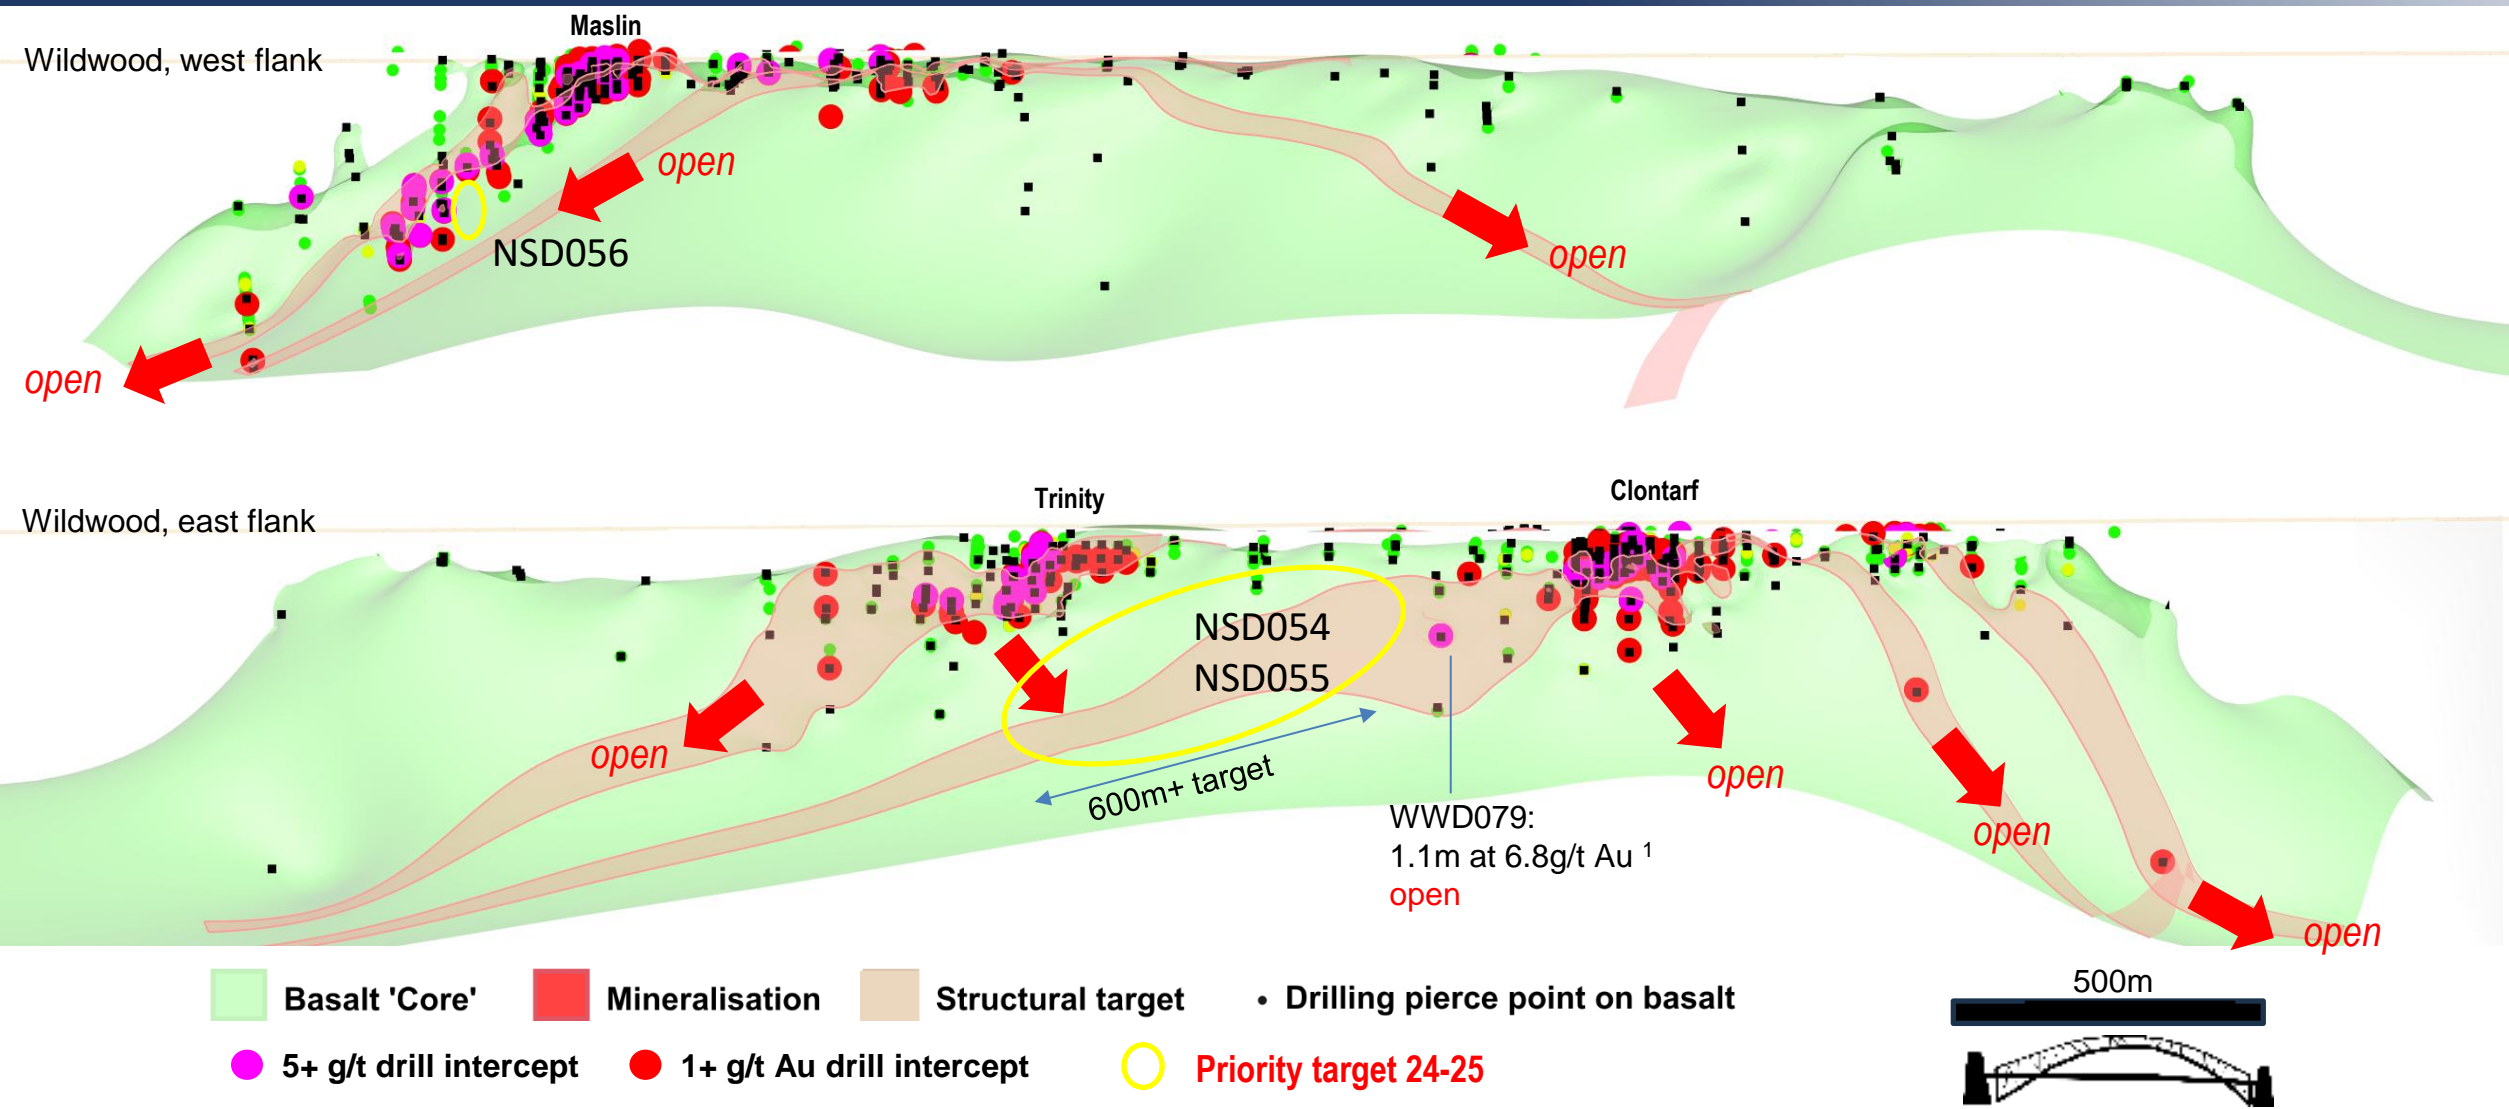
Maslin

Wildwood, west flank

open

NSD056

open

open

Wildwood, east flank

Trinity

Clontarf

NSD054
NSD055

open

600m+ target

WWD079:
1.1m at 6.8g/t Au $^1$
open

open

open

open

Basalt 'Core'  Mineralisation  Structural target  • Drilling pierce point on basalt

5+ g/t drill intercept  1+ g/t Au drill intercept  Priority target 24-25

500m